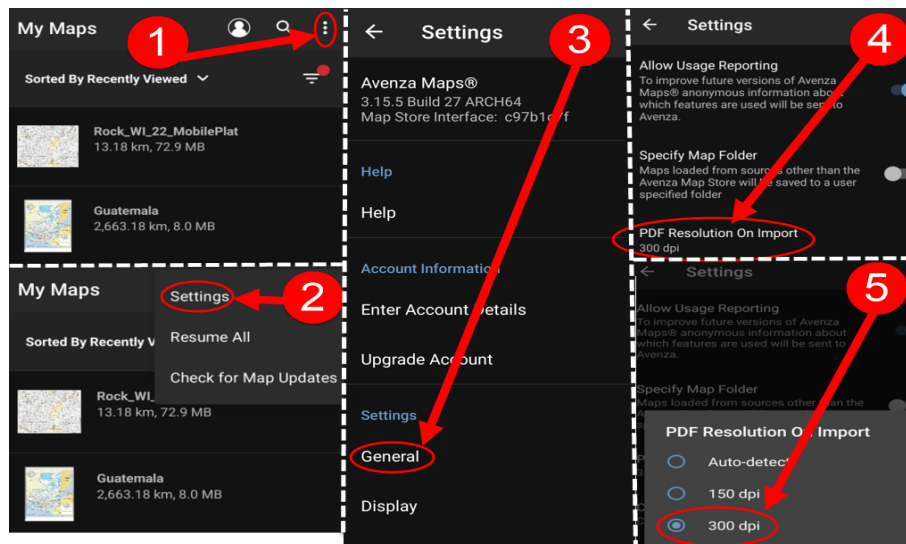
My Maps

1

Sorted By Recently Viewed

Rock_WI_22_MobilePlat
13.18 km, 72.9 MB

Guatemala
2,663.18 km, 8.0 MB

My Maps

Settings

2

Sorted By Recently V

Resume All

Check for Map Updates

Rock_WI_
13.18 km, 72.9 MB

Guatemala
2,663.18 km, 8.0 MB

Settings

3

Avenza Maps®
3.15.5 Build 27 ARCH64
Map Store Interface: c97b1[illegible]f

Help

Help

Account Information

Enter Account Details

Upgrade Account

Settings

General

Display

Settings

4

Allow Usage Reporting
To improve future versions of Avenza Maps® anonymous information about which features are used will be sent to Avenza.

Specify Map Folder
Maps loaded from sources other than the Avenza Map Store will be saved to a user specified folder

PDF Resolution On Import
300 dpi

Settings

5

Allow Usage Reporting
To improve future versions of Avenza Maps® anonymous information about which features are used will be sent to Avenza.

Specify Map Folder
Maps loaded from sources other than the

PDF Resolution On Import

Auto-detect

150 dpi

300 dpi